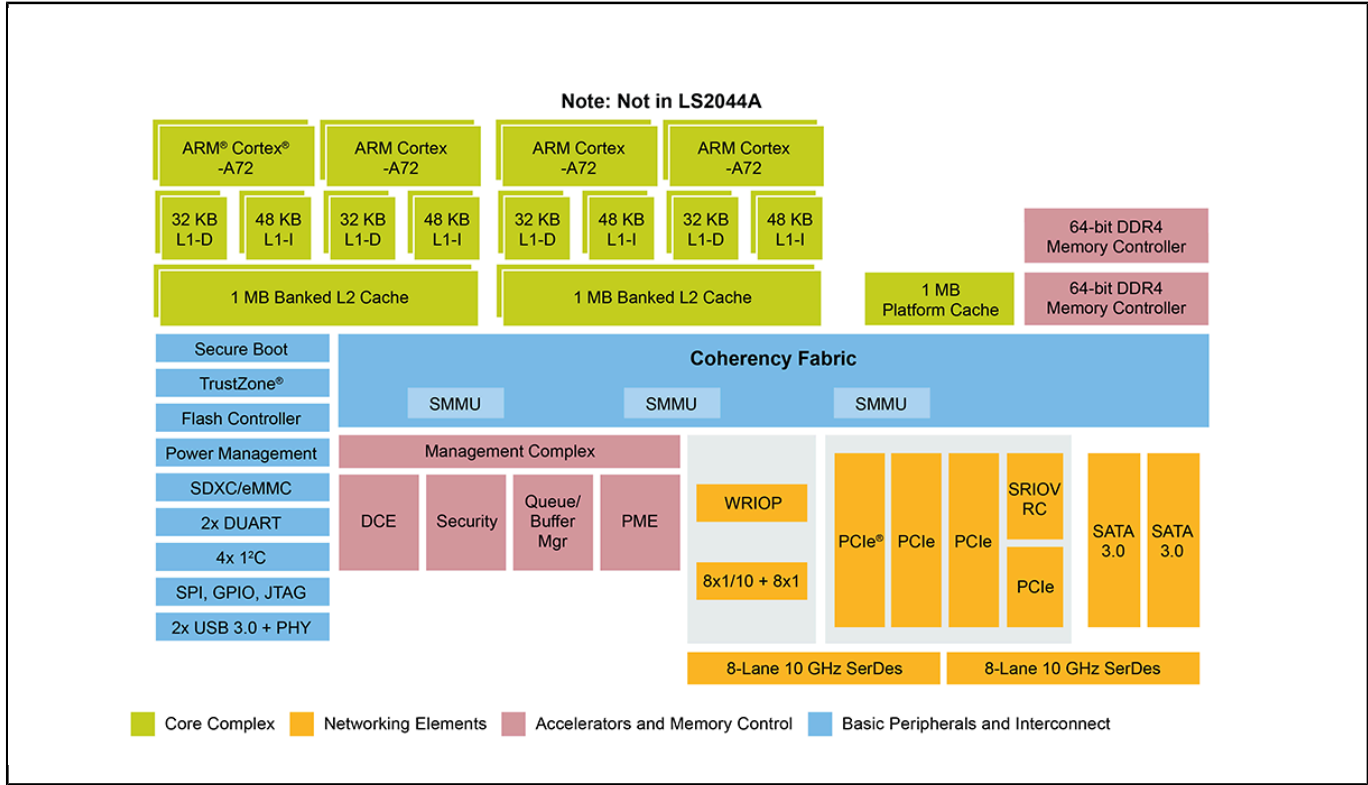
Note: Not in LS2044A

ARM® Cortex® -A72

ARM Cortex -A72

ARM Cortex -A72

ARM Cortex -A72

32 KB L1-D

48 KB L1-I

32 KB L1-D

48 KB L1-I

32 KB L1-D

48 KB L1-I

32 KB L1-D

48 KB L1-I

64-bit DDR4 Memory Controller

1 MB Banked L2 Cache

1 MB Banked L2 Cache

1 MB Platform Cache

64-bit DDR4 Memory Controller

Secure Boot

TrustZone®

Flash Controller

Power Management

SDXC/eMMC

2x DUART

4x I²C

SPI, GPIO, JTAG

2x USB 3.0 + PHY

Coherency Fabric

SMMU

SMMU

SMMU

Management Complex

DCE

Security

Queue/ Buffer Mgr

PME

WRIOP

8x1/10 + 8x1

PCIe®

PCIe

PCIe

SRIOV RC

PCIe

SATA 3.0

SATA 3.0

8-Lane 10 GHz SerDes

8-Lane 10 GHz SerDes

Core Complex

Networking Elements

Accelerators and Memory Control

Basic Peripherals and Interconnect